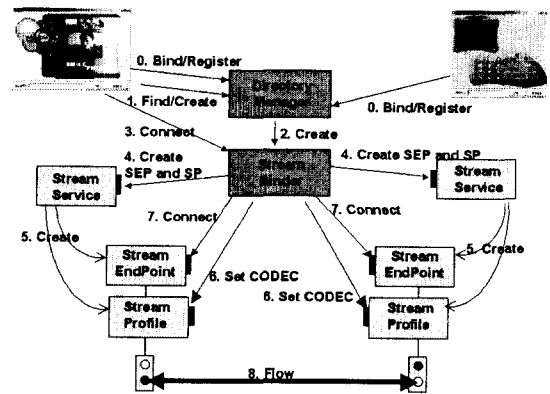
0. Bind/Register

Directory Manager

0. Bind/Register

1. Find/Create

3. Connect

2. Create

Stream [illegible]

4. Create SEP and SP

4. Create SEP and SP

Stream Service

Stream Service

7. Connect

7. Connect

5. Create

Stream EndPoint

6. Set CODEC

Stream EndPoint

5. Create

6. Set CODEC

Stream Profile

Stream Profile

8. Flow